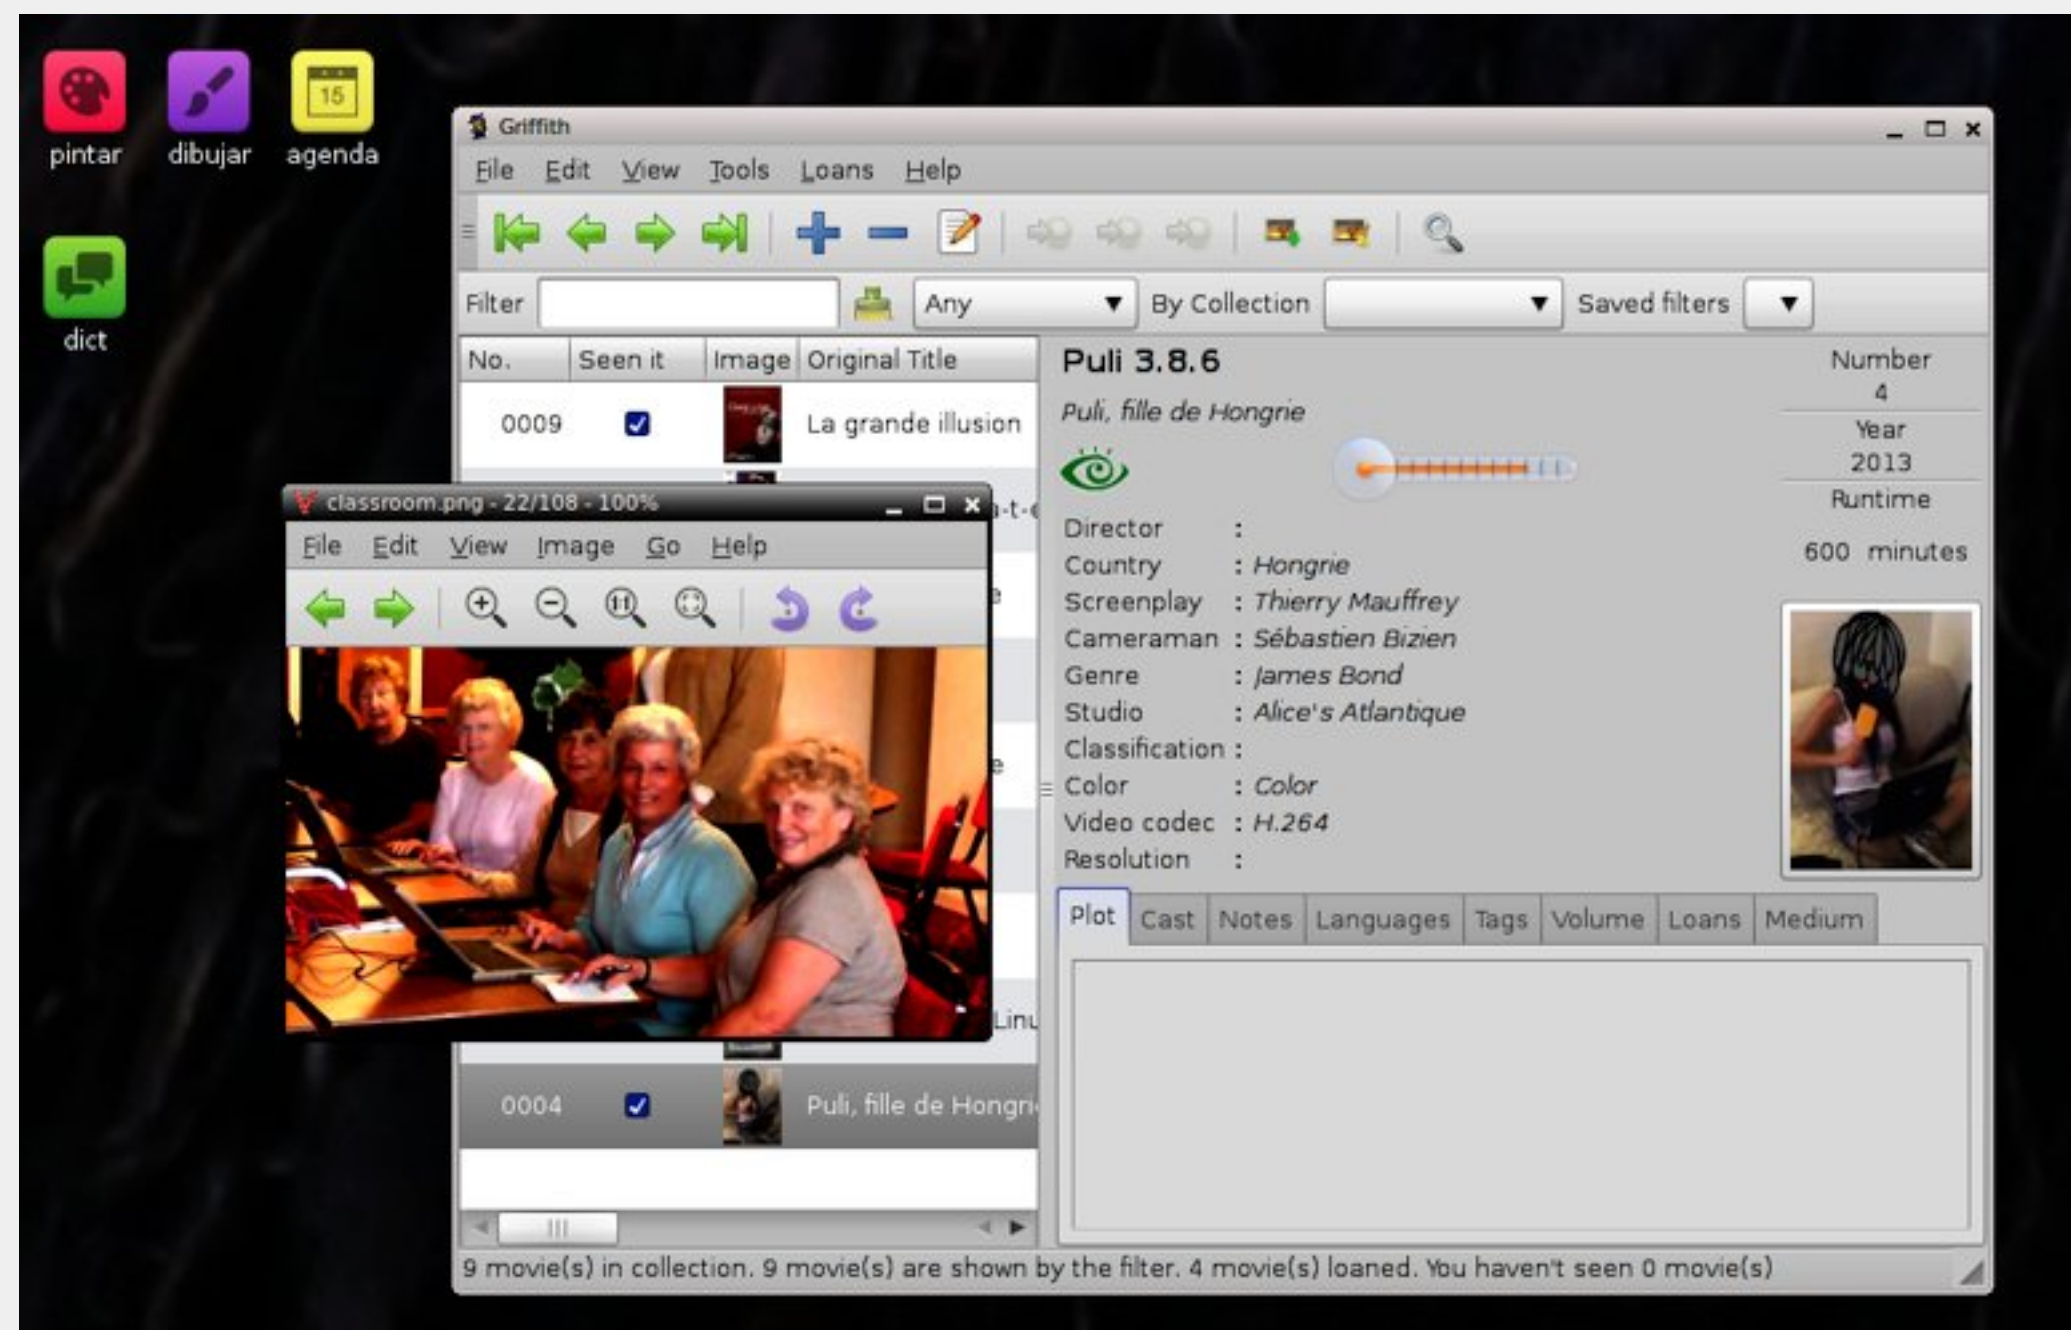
15
pintar dibujar agenda

dict

Griffith

File Edit View Tools Loans Help

Filter Any By Collection Saved filters

| No. | Seen it | Image | Original Title |
|---|---|---|---|
| 0009 | ☑ | | La grande illusion |
| 0004 | ☑ | | Puli, fille de Hongri |

Puli 3.8.6
Puli, fille de Hongrie

Number
4
Year
2013
Runtime
600 minutes

Director :
Country : Hongrie
Screenplay : Thierry Mauffrey
Cameraman : Sébastien Bizien
Genre : James Bond
Studio : Alice's Atlantique
Classification :
Color : Color
Video codec : H.264
Resolution :

Plot Cast Notes Languages Tags Volume Loans Medium

classroom.png - 22/108 - 100%

File Edit View Image Go Help

9 movie(s) in collection. 9 movie(s) are shown by the filter. 4 movie(s) loaned. You haven't seen 0 movie(s)